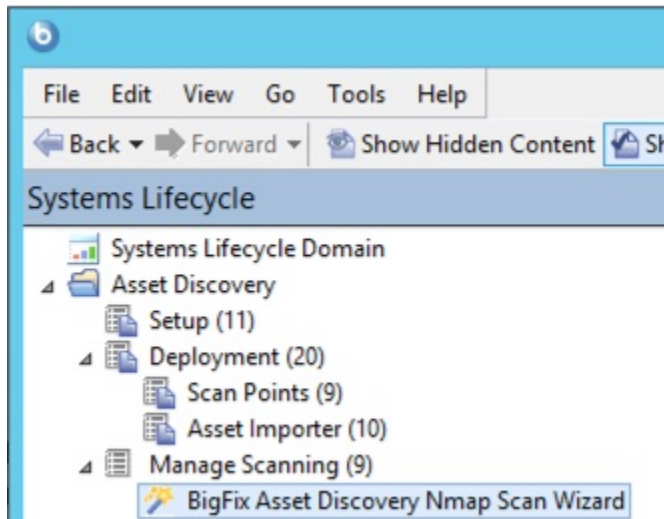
File Edit View Go Tools Help

Back ▾ Forward ▾ Show Hidden Content Sh

Systems Lifecycle

Systems Lifecycle Domain
Asset Discovery
Setup (11)
Deployment (20)
Scan Points (9)
Asset Importer (10)
Manage Scanning (9)
BigFix Asset Discovery Nmap Scan Wizard